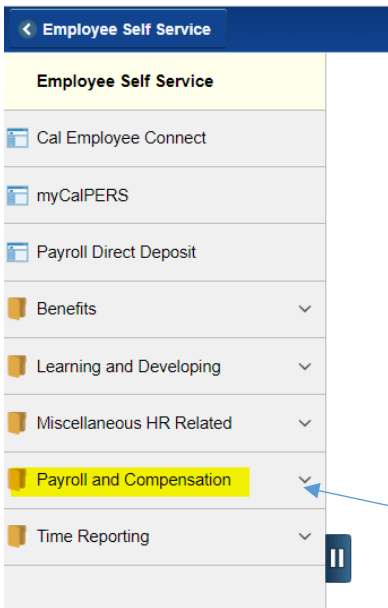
Employee Self Service

Employee Self Service

Cal Employee Connect

myCalPERS

Payroll Direct Deposit

Benefits

Learning and Developing

Miscellaneous HR Related

Payroll and Compensation

Time Reporting